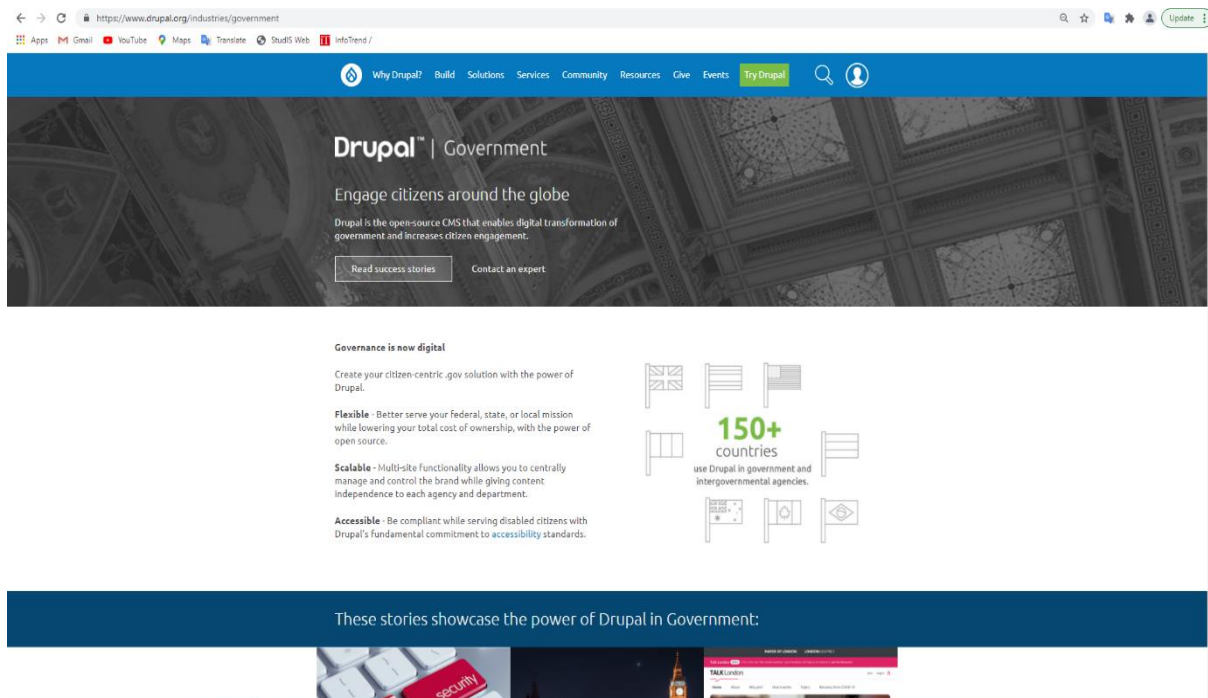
https://www.drupal.org/industries/government

Update

Apps Gmail YouTube Maps Translate StudIS Web InfoTrend /

Why Drupal? Build Solutions Services Community Resources Give Events Try Drupal

Drupal™ | Government

Engage citizens around the globe

Drupal is the open-source CMS that enables digital transformation of government and increases citizen engagement.

Read success stories

Contact an expert

Governance is now digital

Create your citizen-centric .gov solution with the power of Drupal.

**Flexible** - Better serve your federal, state, or local mission while lowering your total cost of ownership, with the power of open source.

**Scalable** - Multi-site functionality allows you to centrally manage and control the brand while giving content independence to each agency and department.

**Accessible** - Be compliant while serving disabled citizens with Drupal's fundamental commitment to accessibility standards.

150+
countries
use Drupal in government and intergovernmental agencies.

These stories showcase the power of Drupal in Government:

security

MAYOR OF LONDON LONDON ASSEMBLY

TALK London